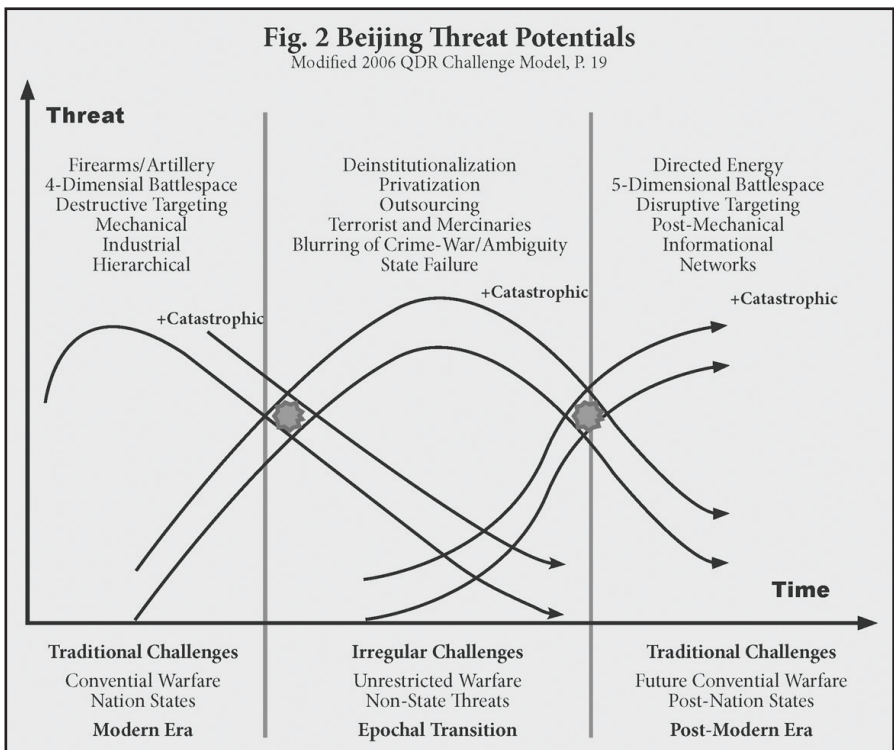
Fig. 2 Beijing Threat Potentials
Modified 2006 QDR Challenge Model, P. 19

Threat

Firearms/Artillery
4-Dimensional Battlespace
Destructive Targeting
Mechanical
Industrial
Hierarchical

Deinstitutionalization
Privatization
Outsourcing
Terrorist and Mercinaries
Blurring of Crime-War/Ambiguity
State Failure

Directed Energy
5-Dimensional Battlespace
Disruptive Targeting
Post-Mechanical
Informational
Networks

+Catastrophic

+Catastrophic

+Catastrophic

Time

Traditional Challenges
Convential Warfare
Nation States
Modern Era

Irregular Challenges
Unrestricted Warfare
Non-State Threats
Epochal Transition

Traditional Challenges
Future Convential Warfare
Post-Nation States
Post-Modern Era